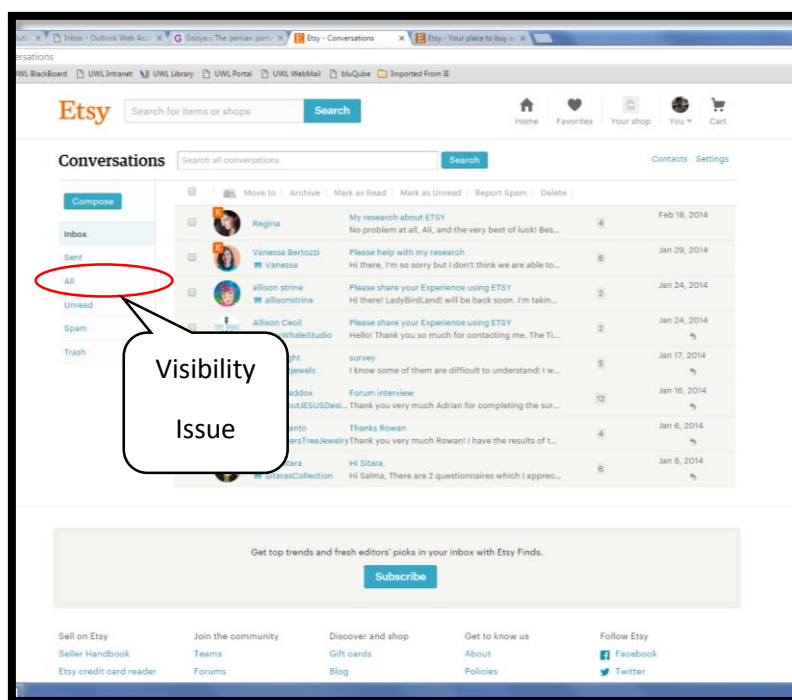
Inbox - Outlook Web Acc | Gooya : The persian port | Etsy - Conversations | Etsy - Your place to buy a

ersations

UWL BlackBoard | UWL Intranet | UWL Library | UWL Portal | UWL WebMail | bluQube | Imported From IE

Etsy | Search for items or shops | Search | Home | Favorites | Your shop | You | Cart

Conversations | Search all conversations | Search | Contacts | Settings

Compose

Inbox
Sent
All
Unread
Spam
Trash

Move to | Archive | Mark as Read | Mark as Unread | Report Spam | Delete

| Sender | Subject | Count | Date |
|---|---|---|---|
| Regina | My research about ETSY<br>No problem at all, Ali, and the very best of luck! Bes... | 4 | Feb 18, 2014 |
| Vanessa Bertozzi<br>Vanessa | Please help with my research<br>Hi there, I'm so sorry but I don't think we are able to... | 6 | Jan 29, 2014 |
| allison strine<br>allisonstrine | Please share your Experience using ETSY<br>Hi there! LadyBirdLand! will be back soon. I'm takin... | 2 | Jan 24, 2014 |
| Allison Cecil<br>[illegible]WhaleStudio | Please share your Experience using ETSY<br>Hello! Thank you so much for contacting me. The Ti... | 2 | Jan 24, 2014 |
| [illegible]ght<br>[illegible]jewels | survey<br>I know some of them are difficult to understand! I w... | 5 | Jan 17, 2014 |
| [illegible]addox<br>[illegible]outJESUSDesi... | Forum interview<br>Thank you very much Adrian for completing the sur... | 12 | Jan 16, 2014 |
| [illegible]anto<br>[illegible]ersTreeJewelry | Thanks Rowan<br>Thank you very much Rowan! I have the results of t... | 4 | Jan 6, 2014 |
| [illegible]tara<br>SitarasCollection | Hi Sitara,<br>Hi Salma, There are 2 questionnaires which I apprec... | 6 | Jan 6, 2014 |

Visibility

Issue

Get top trends and fresh editors' picks in your inbox with Etsy Finds.

Subscribe

Sell on Etsy
Seller Handbook
Etsy credit card reader

Join the community
Teams
Forums

Discover and shop
Gift cards
Blog

Get to know us
About
Policies

Follow Etsy
Facebook
Twitter